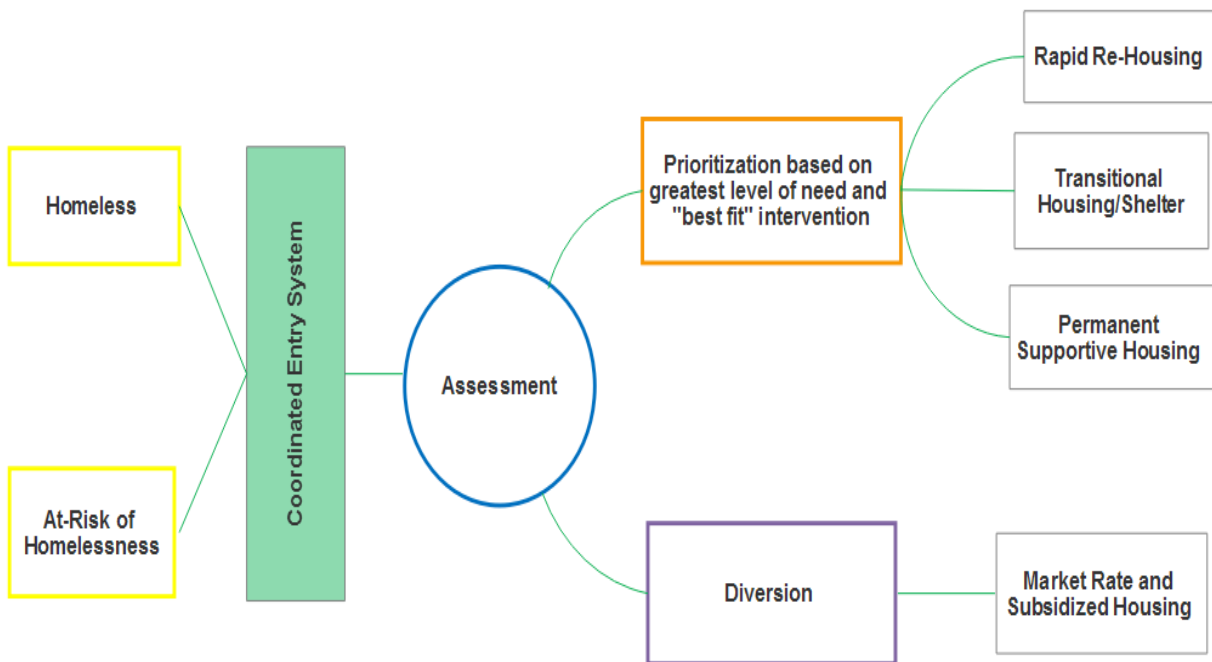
Homeless

At-Risk of Homelessness

Coordinated Entry System

Assessment

Prioritization based on greatest level of need and "best fit" intervention

Diversion

Rapid Re-Housing

Transitional Housing/Shelter

Permanent Supportive Housing

Market Rate and Subsidized Housing